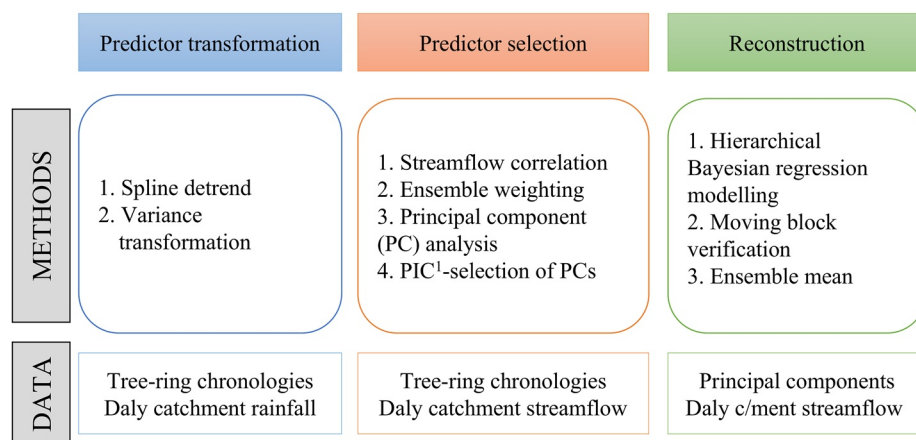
Predictor transformation

Predictor selection

Reconstruction

METHODS

1. Spline detrend
2. Variance transformation

1. Streamflow correlation
2. Ensemble weighting
3. Principal component (PC) analysis
4. PIC$^1$-selection of PCs

1. Hierarchical Bayesian regression modelling
2. Moving block verification
3. Ensemble mean

DATA

Tree-ring chronologies
Daly catchment rainfall

Tree-ring chronologies
Daly catchment streamflow

Principal components
Daly c/ment streamflow